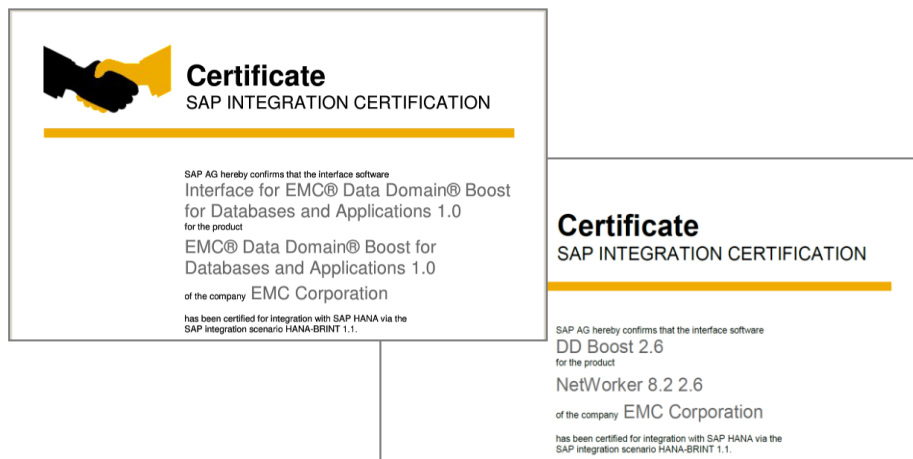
Certificate
SAP INTEGRATION CERTIFICATION

SAP AG hereby confirms that the interface software
Interface for EMC® Data Domain® Boost for Databases and Applications 1.0
for the product
EMC® Data Domain® Boost for Databases and Applications 1.0
of the company EMC Corporation
has been certified for integration with SAP HANA via the SAP integration scenario HANA-BRINT 1.1.

Certificate
SAP INTEGRATION CERTIFICATION

SAP AG hereby confirms that the interface software
DD Boost 2.6
for the product
NetWorker 8.2 2.6
of the company EMC Corporation
has been certified for integration with SAP HANA via the SAP integration scenario HANA-BRINT 1.1.